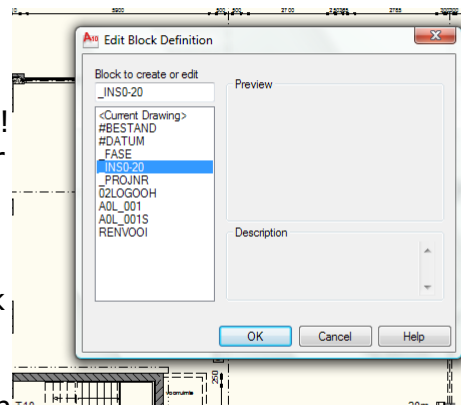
5900
27.00
2755
Edit Block Definition
Block to create or edit
_INS0-20
<Current Drawing>
#BESTAND
#DATUM
_FASE
_INS0-20
_PROJNR
02LOGOOH
A0L_001
A0L_001S
RENVOOI
Preview
Description
OK
Cancel
Help
250